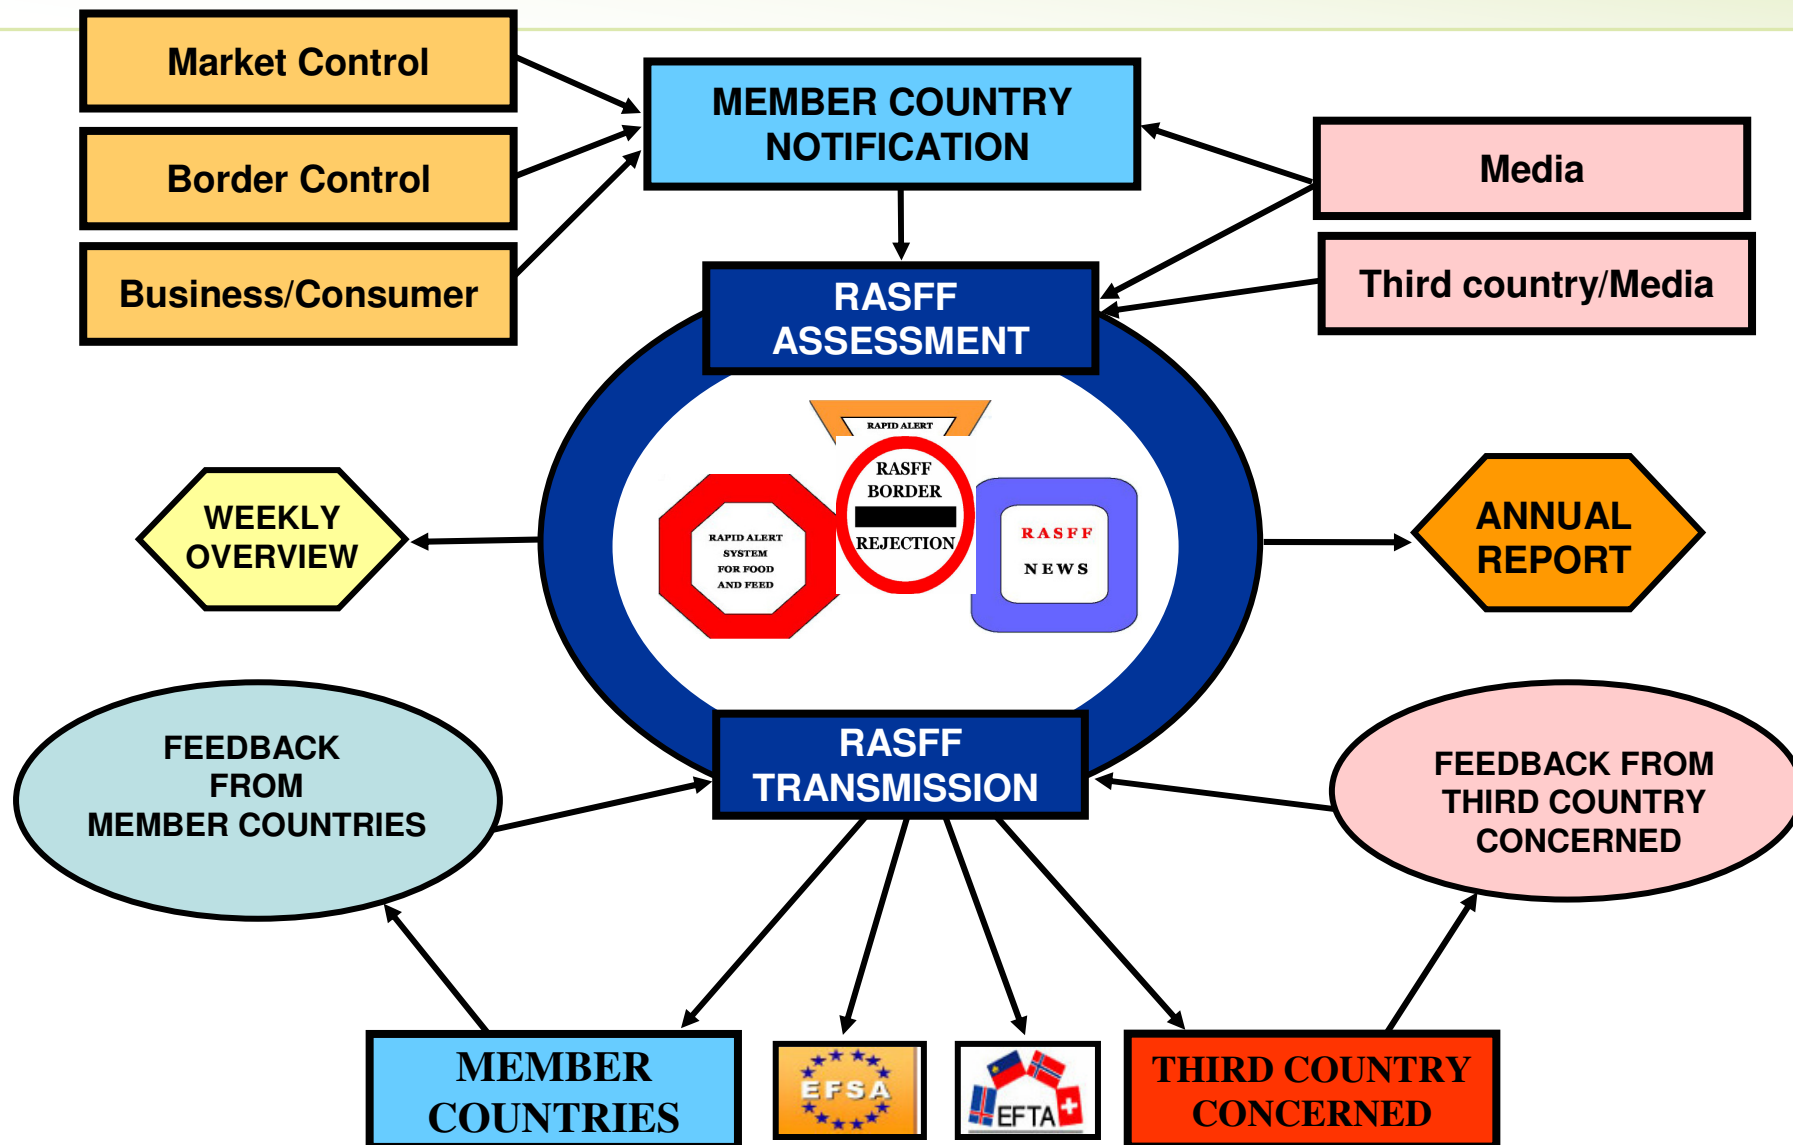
Market Control

Border Control

Business/Consumer

MEMBER COUNTRY NOTIFICATION

Media

Third country/Media

RASFF ASSESSMENT

RAPID ALERT

RASFF BORDER REJECTION

RAPID ALERT SYSTEM FOR FOOD AND FEED

RASFF NEWS

WEEKLY OVERVIEW

ANNUAL REPORT

RASFF TRANSMISSION

FEEDBACK FROM MEMBER COUNTRIES

FEEDBACK FROM THIRD COUNTRY CONCERNED

MEMBER COUNTRIES

EFSA

EFTA

THIRD COUNTRY CONCERNED